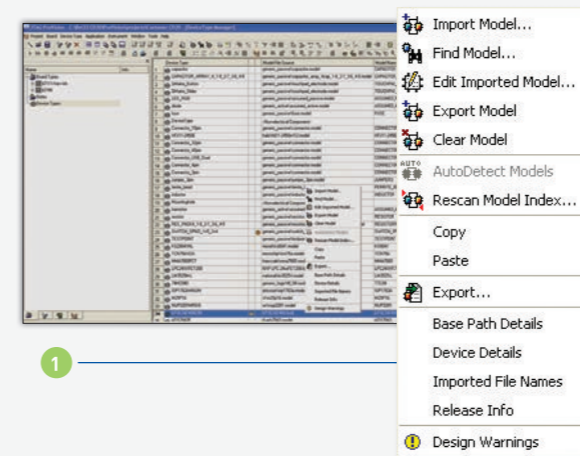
Import Model...
Find Model...
Edit Imported Model...
Export Model
Clear Model
AUTO
AutoDetect Models
Rescan Model Index...
Copy
Paste
Export...
Base Path Details
Device Details
Imported File Names
Release Info
Design Warnings

1